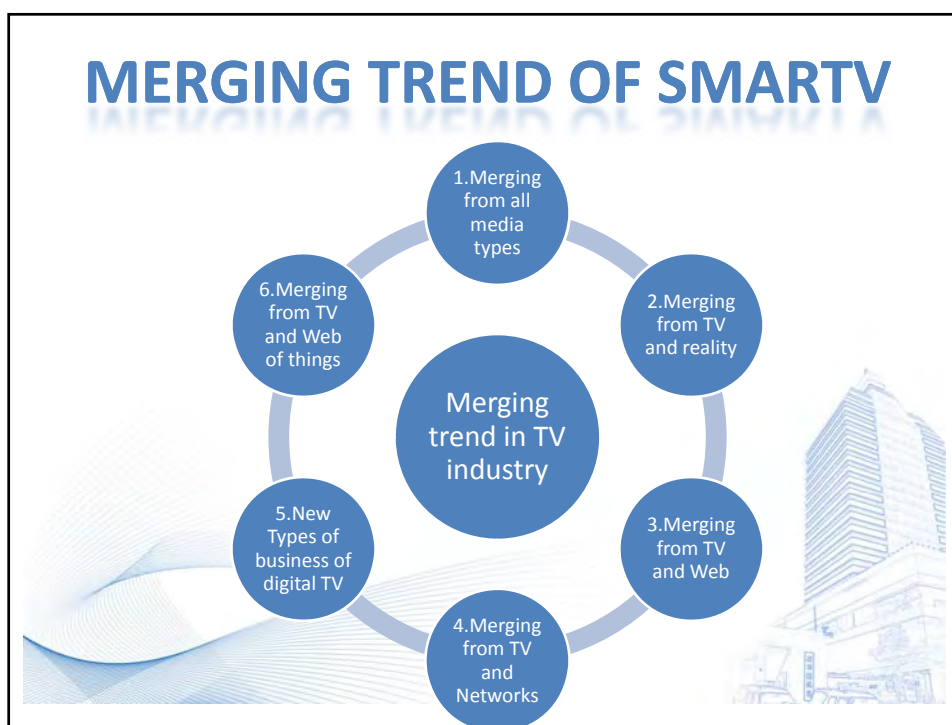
MERGING TREND OF SMARTV

Merging trend in TV industry

1.Merging from all media types

2.Merging from TV and reality

3.Merging from TV and Web

4.Merging from TV and Networks

5.New Types of business of digital TV

6.Merging from TV and Web of things